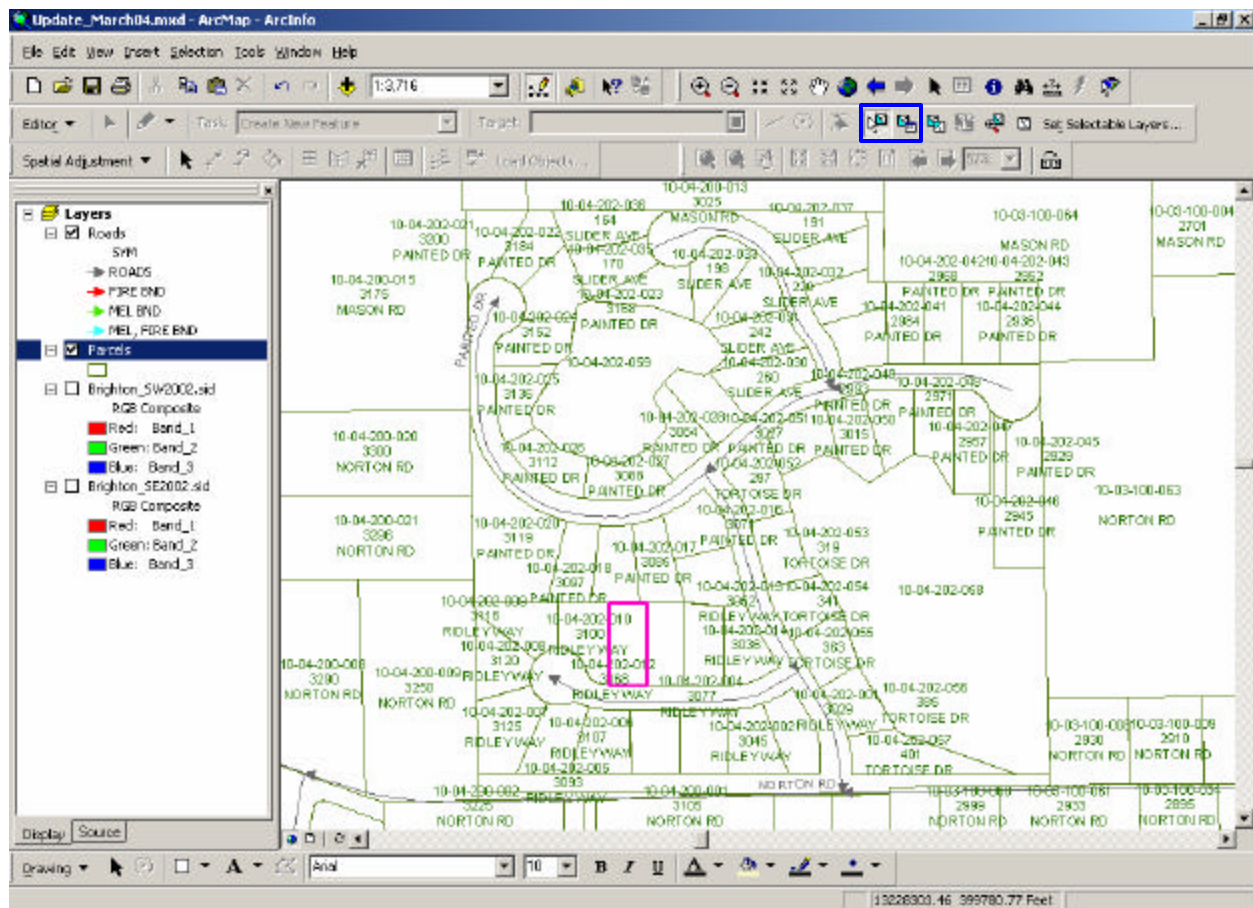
Update_March04.mxd - ArcMap - ArcInfo

File Edit View Insert Selection Tools Window Help

1:3,716

Editor ▾ Task: Create New Feature Target:

Set Selectable Layers...

Spatial Adjustment ▾ Load Objects...

Layers
Roads
SYM
ROADS
FIRE BND
MEL BND
MEL, FIRE BND
Parcels
Brighton_SW2002.sid
RGB Composite
Red: Band_1
Green: Band_2
Blue: Band_3
Brighton_SE2002.sid
RGB Composite
Red: Band_1
Green: Band_2
Blue: Band_3

Display Source

10-04-200-013 3025 MASON RD
10-04-202-021 3300 PAINTED DR
10-04-202-036 164
10-04-202-022 3184 PAINTED DR
SLIDER AVE
10-04-202-035 170
10-04-202-037 191 SLIDER AVE
10-04-202-033 198 SLIDER AVE
10-04-202-032 220
10-03-100-064 MASON RD
10-03-100-004 2701 MASON RD
10-04-200-015 3176 MASON RD
SLIDER AVE
10-04-202-023 3168 PAINTED DR
10-04-202-024 3152 PAINTED DR
SLIDER AVE
10-04-202-031 242
10-04-202-042 2968 PAINTED DR
10-04-202-043 2962 PAINTED DR
10-04-202-041 2984 PAINTED DR
10-04-202-044 2936 PAINTED DR
PAINTED DR
10-04-202-059
SLIDER AVE
10-04-202-030 250 SLIDER AVE
10-04-202-025 3136 PAINTED DR
10-04-202-049 2993 PAINTED DR
10-04-202-048 2971 PAINTED DR
10-04-200-020 3300 NORTON RD
10-04-202-028 3064 PAINTED DR
10-04-202-051 3027 PAINTED DR
10-04-202-050 3015 PAINTED DR
10-04-202-047 2957 PAINTED DR
10-04-202-045 2929 PAINTED DR
10-04-202-026 3112 PAINTED DR
10-04-202-027 3088 PAINTED DR
10-04-200-052 297
TORTOISE DR
10-04-202-046 2945 PAINTED DR
10-03-100-063 NORTON RD
10-04-200-021 3296 NORTON RD
10-04-202-020 3119 PAINTED DR
10-04-202-016 3071 PAINTED DR
10-04-202-017 3086 PAINTED DR
10-04-202-053 319 TORTOISE DR
10-04-202-018 3097 PAINTED DR
10-04-202-015 3062
10-04-202-054 341
10-04-202-068
10-04-202-009 3115 RIDLEY WAY
10-04-202-010 3100 RIDLEY WAY
RIDLEY WAY
TORTOISE DR
10-04-202-014 3036 RIDLEY WAY
10-04-202-055 363 TORTOISE DR
10-04-202-008 3120 RIDLEY WAY
10-04-202-012 3068
10-04-200-008 3280 NORTON RD
10-04-200-009 3250 NORTON RD
RIDLEY WAY
10-04-202-004 3077 RIDLEY WAY
10-04-202-001 3029
10-04-202-056 385 TORTOISE DR
10-04-202-007 3125 RIDLEY WAY
10-04-202-006 3107 RIDLEY WAY
10-04-202-002 3045 RIDLEY WAY
RIDLEY WAY
10-04-202-057 401 TORTOISE DR
10-03-100-008 2930 NORTON RD
10-03-100-029 2910 NORTON RD
10-04-202-005 3093
10-04-200-002 3225 NORTON RD
RIDLEY WAY
10-04-200-001 3105 NORTON RD
NORTON RD
10-03-100-060 2999 NORTON RD
10-03-100-061 2933 NORTON RD
10-03-100-034 2895 NORTON RD

Drawing ▾ A Arial 10 B I U

13228303.46 399780.77 Feet